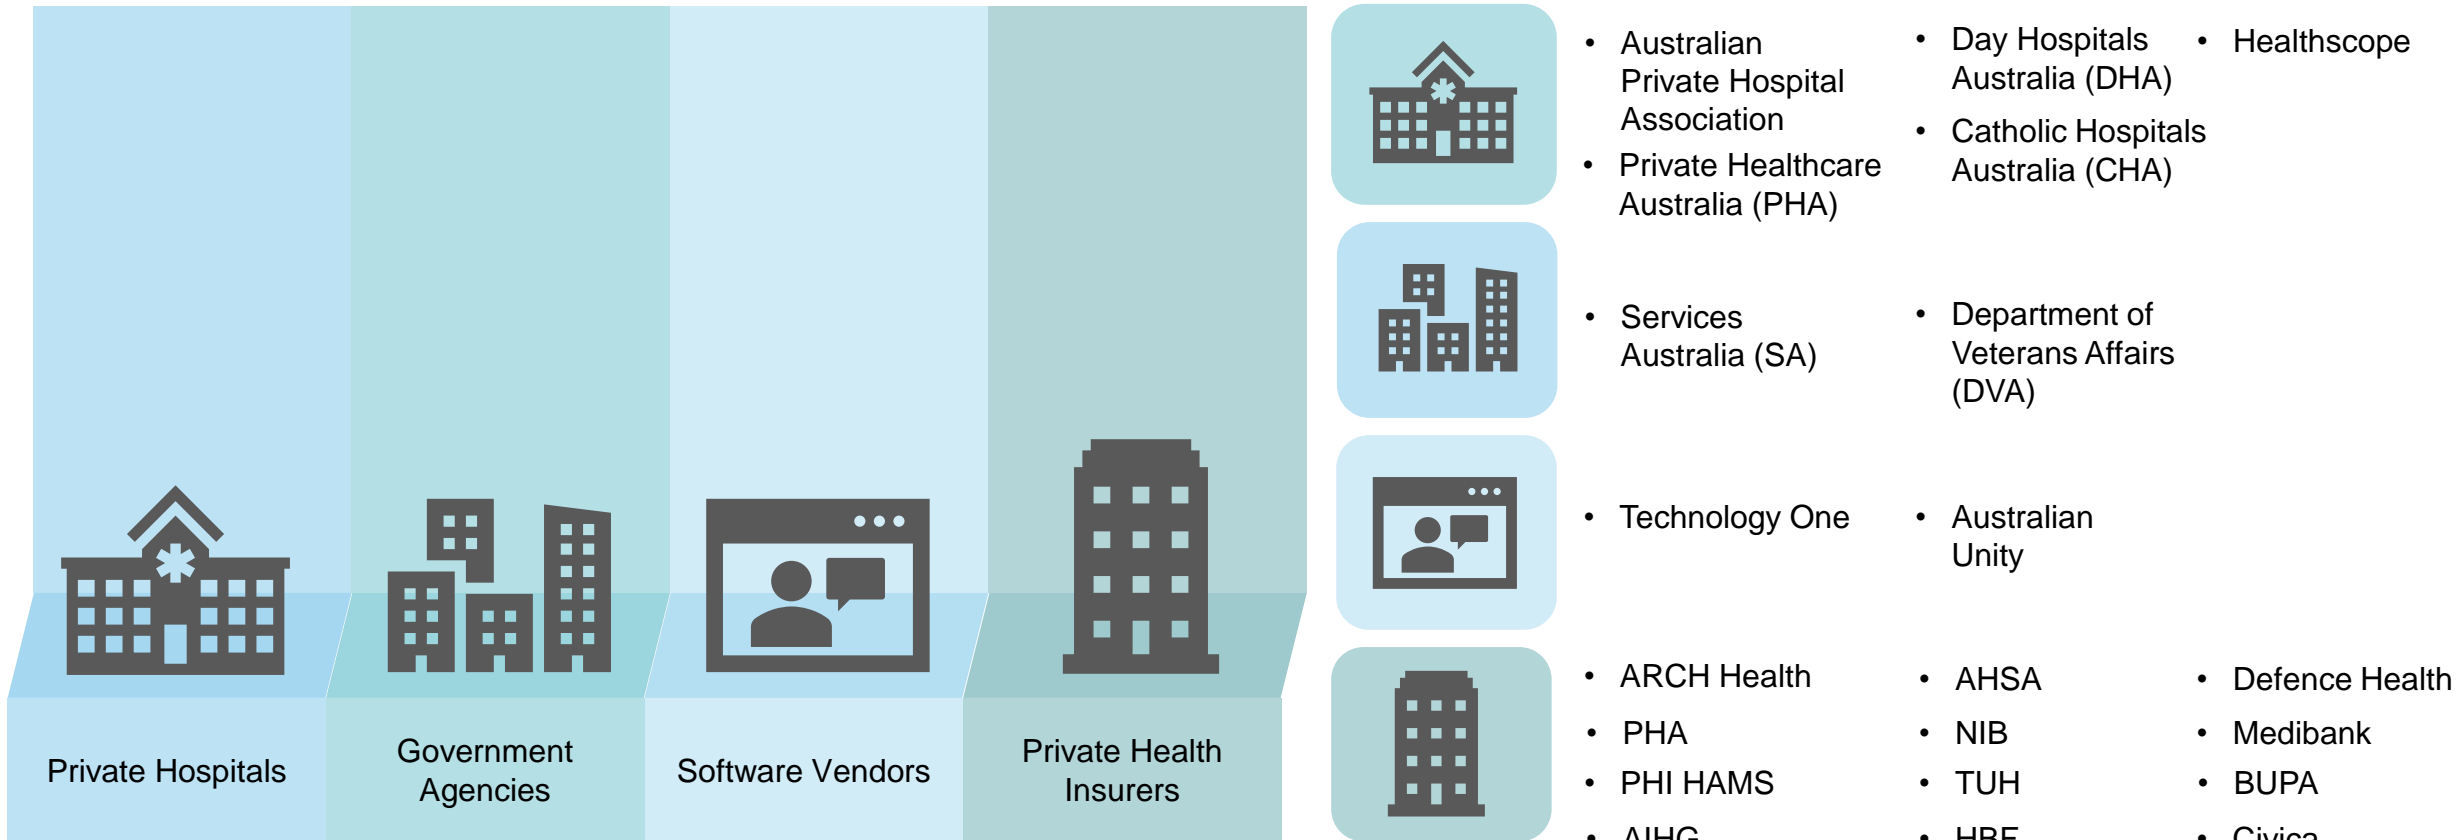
Private Hospitals

Government Agencies

Software Vendors

Private Health Insurers

• Australian Private Hospital Association
• Private Healthcare Australia (PHA)

• Day Hospitals Australia (DHA)
• Catholic Hospitals Australia (CHA)

• Healthscope

• Services Australia (SA)

• Department of Veterans Affairs (DVA)

• Technology One

• Australian Unity

• ARCH Health
• PHA
• PHI HAMS
• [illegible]

• AHSA
• NIB
• TUH
• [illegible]

• Defence Health
• Medibank
• BUPA
• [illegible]